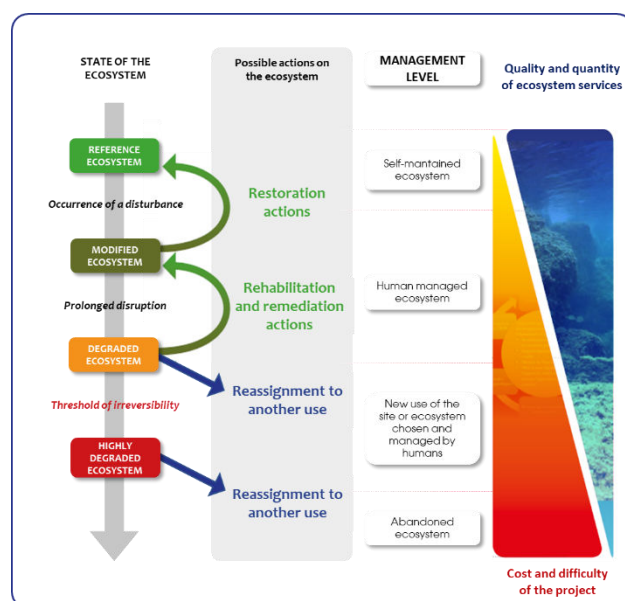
STATE OF THE ECOSYSTEM

Possible actions on the ecosystem

MANAGEMENT LEVEL

Quality and quantity of ecosystem services

REFERENCE ECOSYSTEM

Occurrence of a disturbance

MODIFIED ECOSYSTEM

Prolonged disruption

DEGRADED ECOSYSTEM

Threshold of irreversibility

HIGHLY DEGRADED ECOSYSTEM

Restoration actions

Rehabilitation and remediation actions

Reassignment to another use

Reassignment to another use

Self-mantained ecosystem

Human managed ecosystem

New use of the site or ecosystem chosen and managed by humans

Abandoned ecosystem

Cost and difficulty of the project